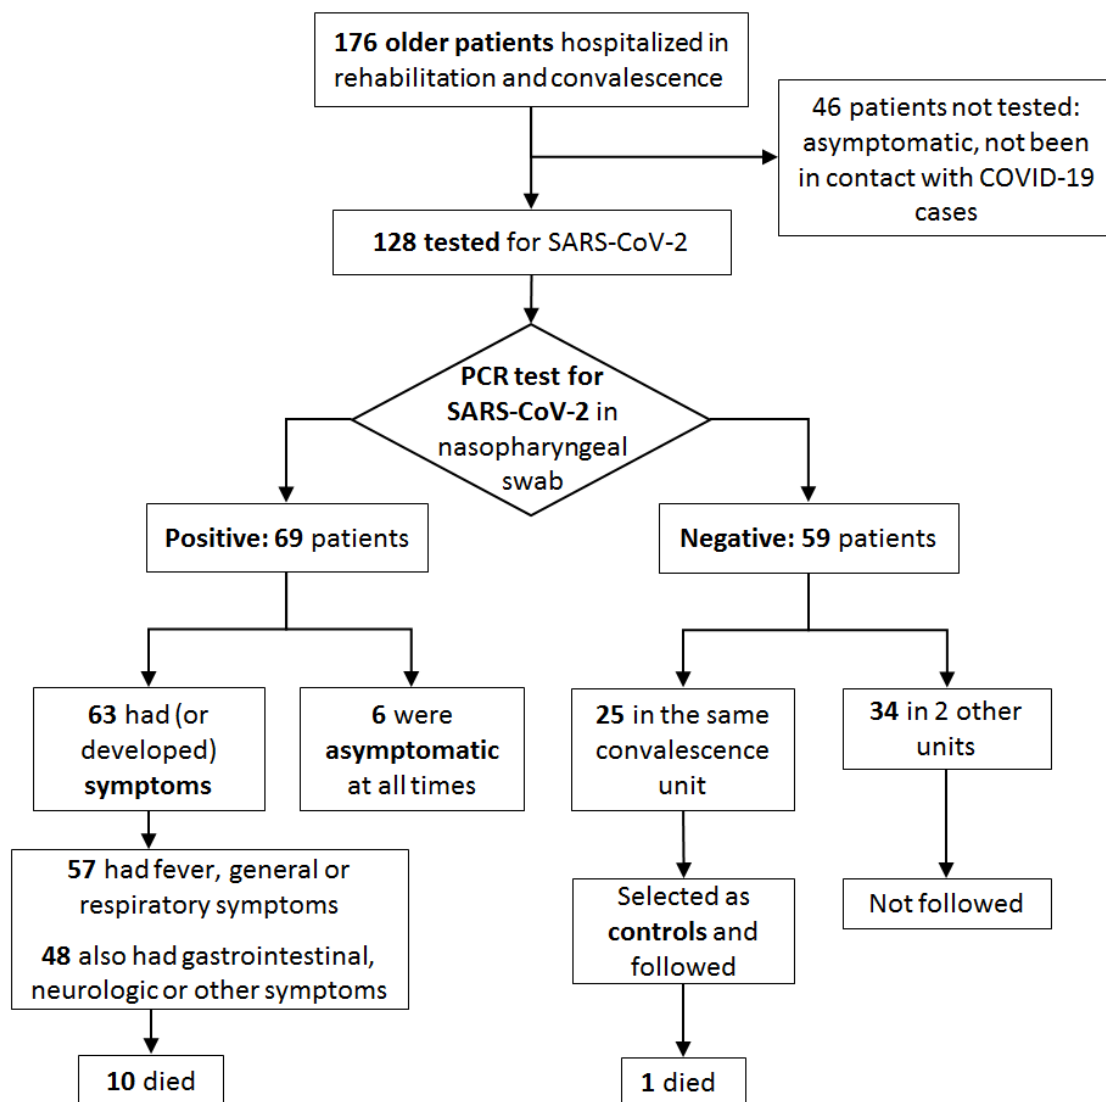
176 older patients hospitalized in rehabilitation and convalescence

46 patients not tested: asymptomatic, not been in contact with COVID-19 cases

128 tested for SARS-CoV-2

PCR test for SARS-CoV-2 in nasopharyngeal swab

Positive: 69 patients

Negative: 59 patients

63 had (or developed) symptoms

6 were asymptomatic at all times

25 in the same convalescence unit

34 in 2 other units

57 had fever, general or respiratory symptoms

48 also had gastrointestinal, neurologic or other symptoms

Selected as controls and followed

Not followed

10 died

1 died